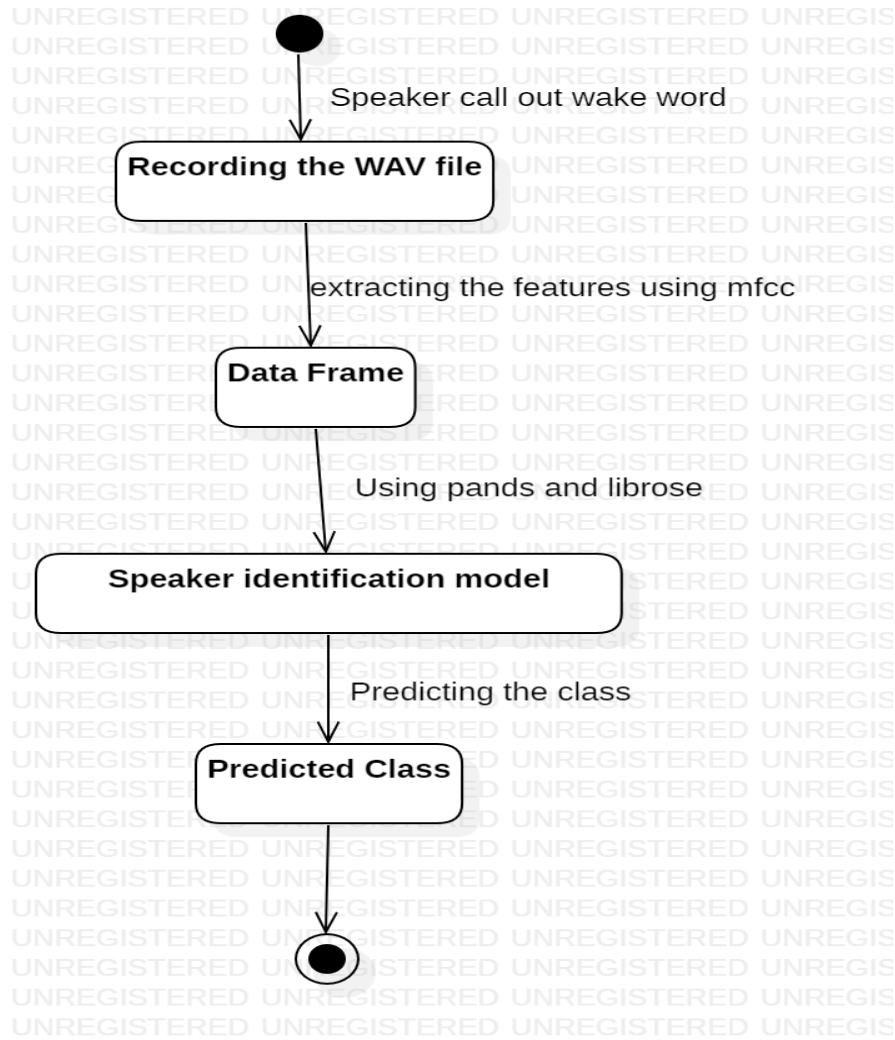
UNREGISTERED UNREGISTERED UNREGISTERED UNREGISTERED UNREGIS

Speaker call out wake word

Recording the WAV file

extracting the features using mfcc

Data Frame

Using pands and librose

Speaker identification model

Predicting the class

Predicted Class